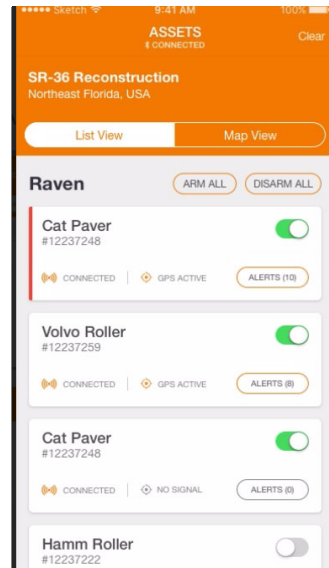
●●●●● Sketch 9:41 AM 100%

ASSETS
CONNECTED

Clear

SR-36 Reconstruction
Northeast Florida, USA

List View

Map View

Raven

ARM ALL

DISARM ALL

Cat Paver
#12237248

CONNECTED

GPS ACTIVE

ALERTS (10)

Volvo Roller
#12237259

CONNECTED

GPS ACTIVE

ALERTS (8)

Cat Paver
#12237248

CONNECTED

NO SIGNAL

ALERTS (0)

Hamm Roller
#12237222